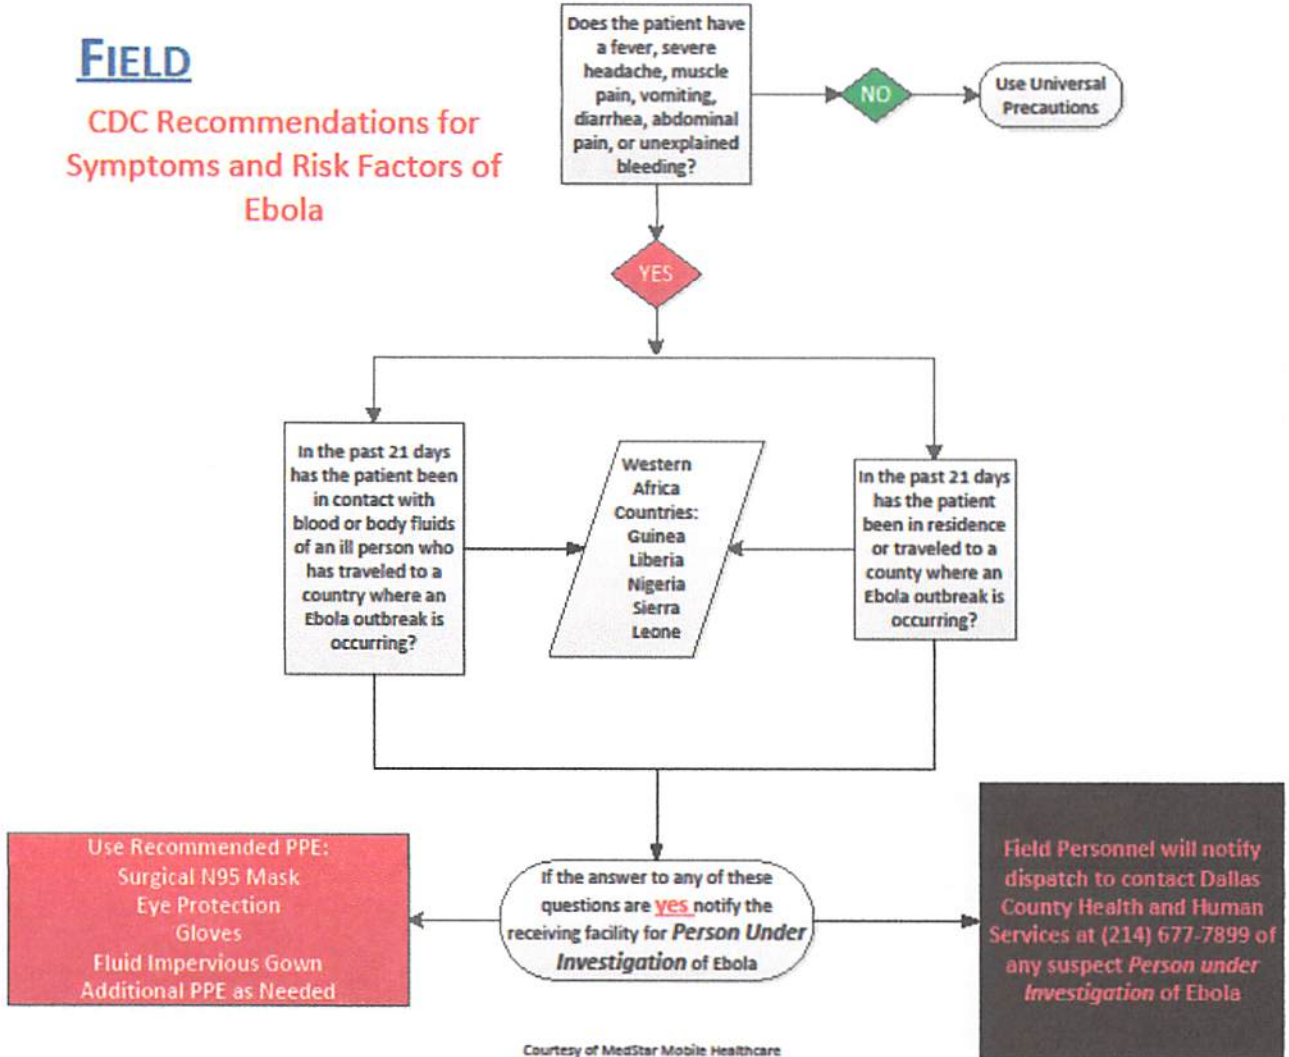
FIELD

CDC Recommendations for Symptoms and Risk Factors of Ebola

Does the patient have a fever, severe headache, muscle pain, vomiting, diarrhea, abdominal pain, or unexplained bleeding?

NO

Use Universal Precautions

YES

In the past 21 days has the patient been in contact with blood or body fluids of an ill person who has traveled to a country where an Ebola outbreak is occurring?

Western Africa Countries: Guinea Liberia Nigeria Sierra Leone

In the past 21 days has the patient been in residence or traveled to a county where an Ebola outbreak is occurring?

Use Recommended PPE:
Surgical N95 Mask
Eye Protection
Gloves
Fluid Impervious Gown
Additional PPE as Needed

If the answer to any of these questions are yes notify the receiving facility for Person Under Investigation of Ebola

Field Personnel will notify dispatch to contact Dallas County Health and Human Services at (214) 677-7899 of any suspect Person under Investigation of Ebola

Courtesy of MedStar Mobile Healthcare